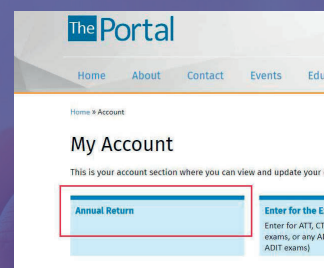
The Portal

Home About Contact Events Edu

Home » Account

My Account

This is your account section where you can view and update your

Annual Return

Enter for the E

Enter for ATT, CT exams, or any A ADIT exams)